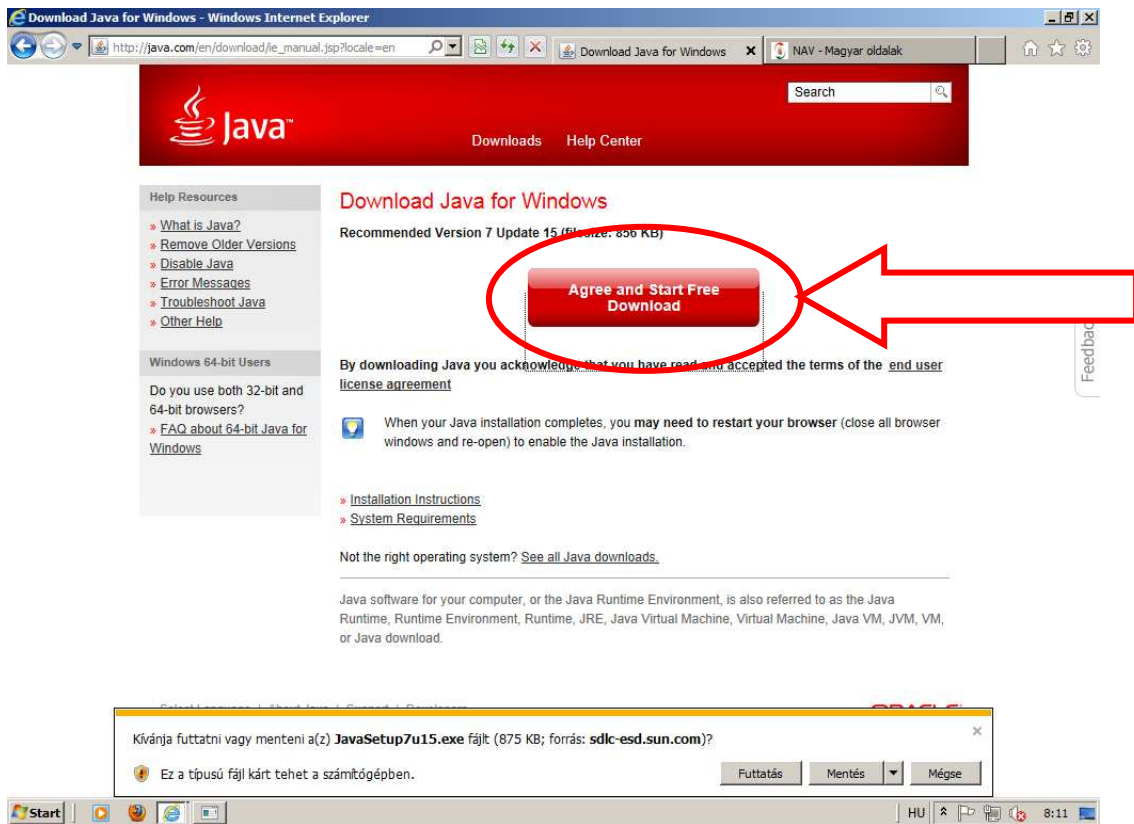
Download Java for Windows - Windows Internet Explorer

http://java.com/en/download/ie_manual.jsp?locale=en

Download Java for Windows

NAV - Magyar oldalak

Java

Search

Downloads Help Center

Help Resources

» What is Java?
» Remove Older Versions
» Disable Java
» Error Messages
» Troubleshoot Java
» Other Help

Windows 64-bit Users

Do you use both 32-bit and 64-bit browsers?
» FAQ about 64-bit Java for Windows

Download Java for Windows

Recommended Version 7 Update 15 (filesize: 856 KB)

Agree and Start Free Download

By downloading Java you acknowledge that you have read and accepted the terms of the end user license agreement

When your Java installation completes, you may need to restart your browser (close all browser windows and re-open) to enable the Java installation.

» Installation Instructions
» System Requirements

Not the right operating system? See all Java downloads.

Java software for your computer, or the Java Runtime Environment, is also referred to as the Java Runtime, Runtime Environment, Runtime, JRE, Java Virtual Machine, Virtual Machine, Java VM, JVM, VM, or Java download.

Feedback

Kívánja futtatni vagy menteni a(z) JavaSetup7u15.exe fájlt (875 KB; forrás: sdlc-esd.sun.com)?

Ez a típusú fájl kárt tehet a számítógépben.

Futtatás Mentés Mégse

Start

HU 8:11